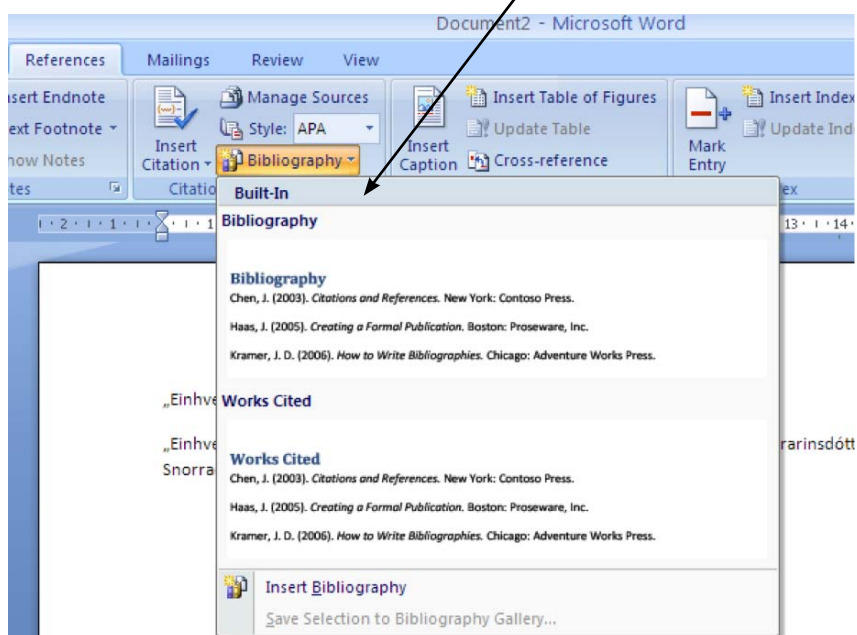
Document2 - Microsoft Word

References Mailings Review View

sert Endnote
ext Footnote
how Notes
tes

Insert Citation
Manage Sources
Style: APA
Bibliography
Citatio

Insert Caption
Insert Table of Figures
Update Table
Cross-reference

Mark Entry
Insert Index
Update Ind
ex

Built-In

Bibliography

Bibliography
Chen, J. (2003). *Citations and References.* New York: Contoso Press.
Haas, J. (2005). *Creating a Formal Publication.* Boston: Proseware, Inc.
Kramer, J. D. (2006). *How to Write Bibliographies.* Chicago: Adventure Works Press.

Works Cited

Works Cited
Chen, J. (2003). *Citations and References.* New York: Contoso Press.
Haas, J. (2005). *Creating a Formal Publication.* Boston: Proseware, Inc.
Kramer, J. D. (2006). *How to Write Bibliographies.* Chicago: Adventure Works Press.

Insert Bibliography
Save Selection to Bibliography Gallery...

„Einhve

„Einhve
Snorra

rarinsdótt

2 1 1 1 13 14